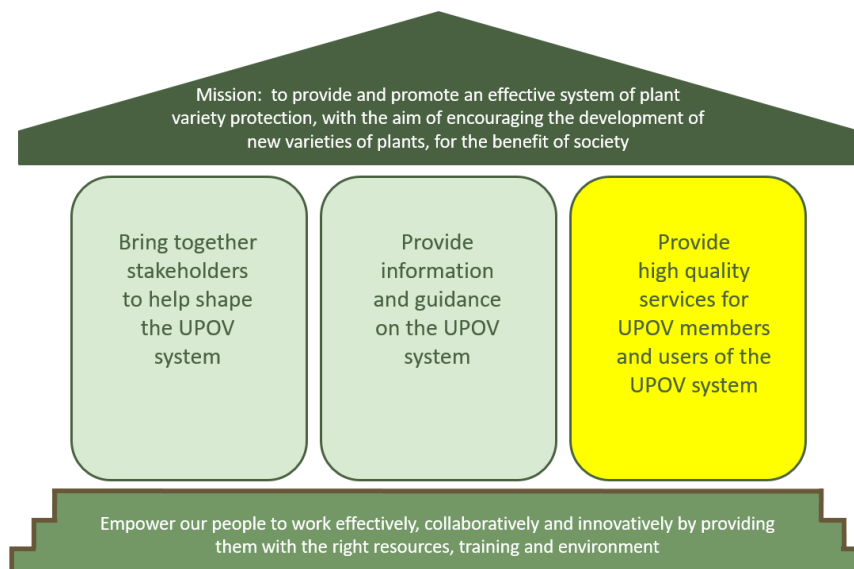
Mission: to provide and promote an effective system of plant variety protection, with the aim of encouraging the development of new varieties of plants, for the benefit of society

Bring together stakeholders to help shape the UPOV system

Provide information and guidance on the UPOV system

Provide high quality services for UPOV members and users of the UPOV system

Empower our people to work effectively, collaboratively and innovatively by providing them with the right resources, training and environment